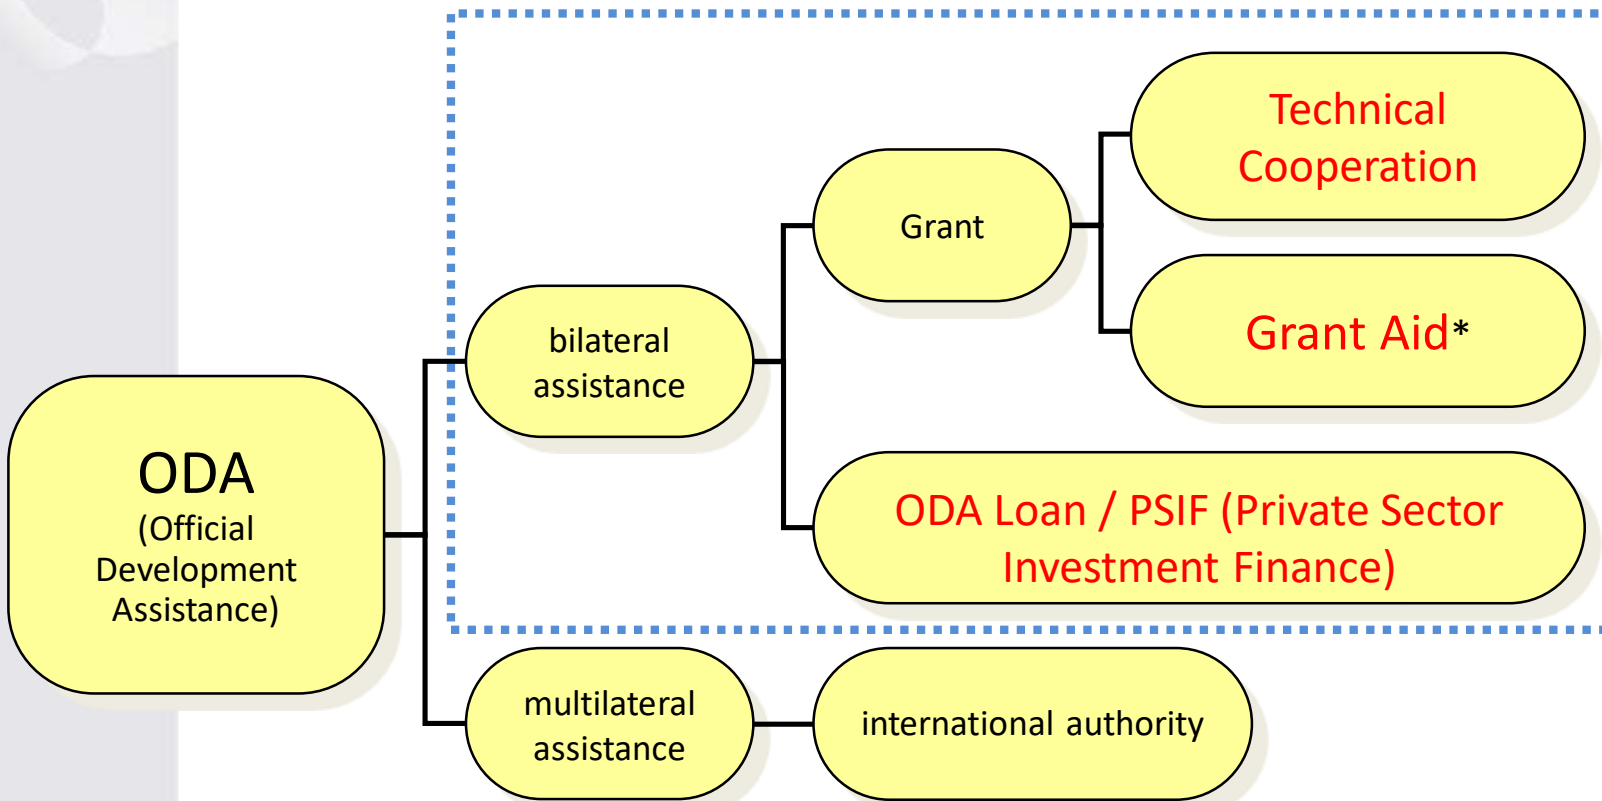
ODA
(Official Development Assistance)

bilateral assistance

Grant

Technical Cooperation

Grant Aid*

ODA Loan / PSIF (Private Sector Investment Finance)

multilateral assistance

international authority